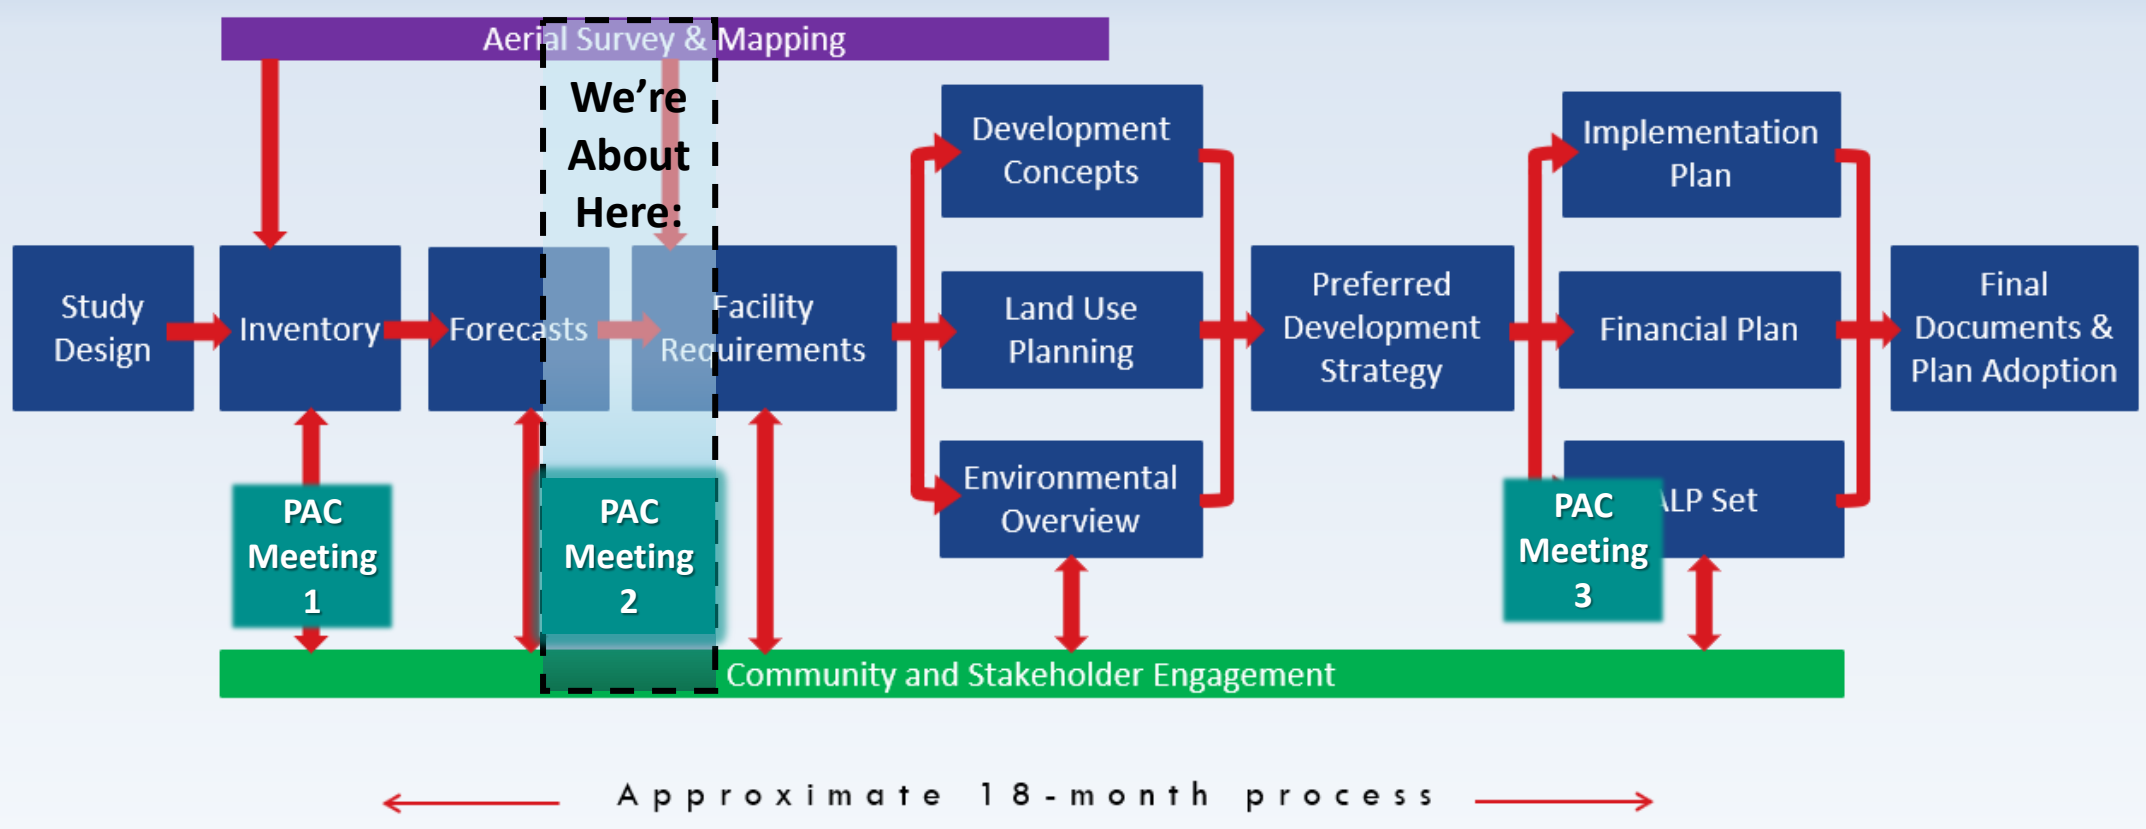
Aerial Survey & Mapping

We're About Here:

Study Design

Inventory

Forecasts

Facility Requirements

Development Concepts

Land Use Planning

Environmental Overview

Preferred Development Strategy

Implementation Plan

Financial Plan

ALP Set

Final Documents & Plan Adoption

PAC Meeting 1

PAC Meeting 2

PAC Meeting 3

Community and Stakeholder Engagement

Approximate 18-month process